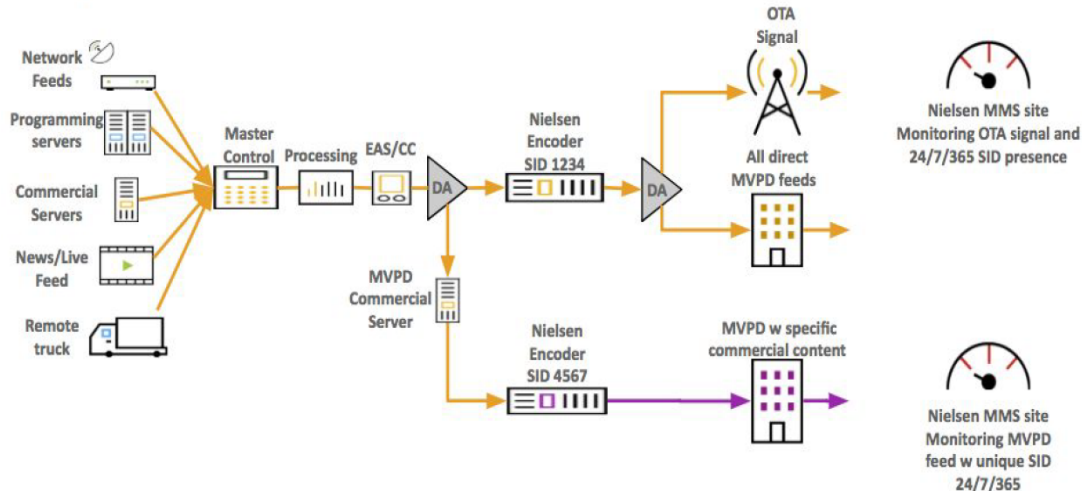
Network Feeds

Programming servers

Commercial Servers

News/Live Feed

Remote truck

Master Control

Processing

EAS/CC

DA

Nielsen Encoder SID 1234

DA

OTA Signal

All direct MVPD feeds

Nielsen MMS site Monitoring OTA signal and 24/7/365 SID presence

MVPD Commercial Server

Nielsen Encoder SID 4567

MVPD w specific commercial content

Nielsen MMS site Monitoring MVPD feed w unique SID 24/7/365